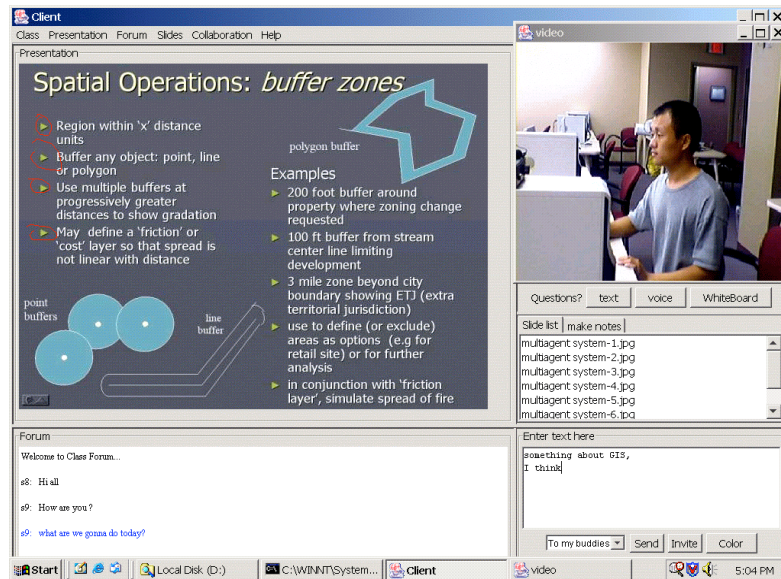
Client

Class Presentation Forum Slides Collaboration Help

Presentation

Spatial Operations: *buffer zones*

Region within 'x' distance units

Buffer any object: point, line or polygon

Use multiple buffers at progressively greater distances to show gradation

May define a 'friction' or 'cost' layer so that spread is not linear with distance

polygon buffer

Examples

200 foot buffer around property where zoning change requested

100 ft buffer from stream center line limiting development

3 mile zone beyond city boundary showing ETJ (extra territorial jurisdiction)

use to define (or exclude) areas as options (e.g for retail site) or for further analysis

in conjunction with 'friction layer', simulate spread of fire

point buffers

line buffer

video

Questions? text voice WhiteBoard

Slide list | make notes

multiagent system-1.jpg
multiagent system-2.jpg
multiagent system-3.jpg
multiagent system-4.jpg
multiagent system-5.jpg
multiagent system-6.jpg

Forum

Welcome to Class Forum...

s8: Hi all

s9: How are you?

s9: what are we gonna do today?

Enter text here

something about GIS,
I think

To my buddies Send Invite Color

Start Local Disk (D:) C:\WINNT\System... Client video 5:04 PM